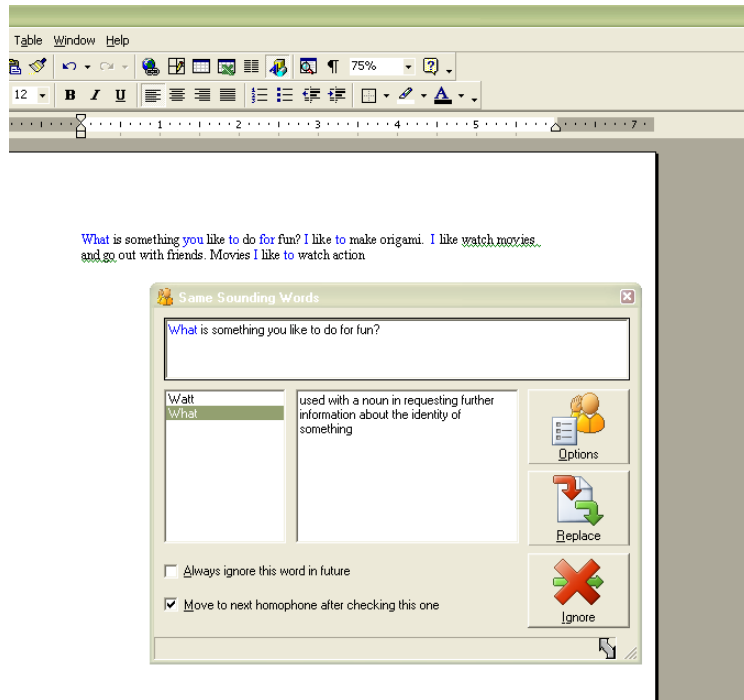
Table Window Help

75%

12 B I U

1 2 3 4 5 7

What is something you like to do for fun? I like to make origami. I like watch movies and go out with friends. Movies I like to watch action

Same Sounding Words

What is something you like to do for fun?

Watt
What

used with a noun in requesting further information about the identity of something

Options

Replace

Always ignore this word in future

Move to next homophone after checking this one

Ignore